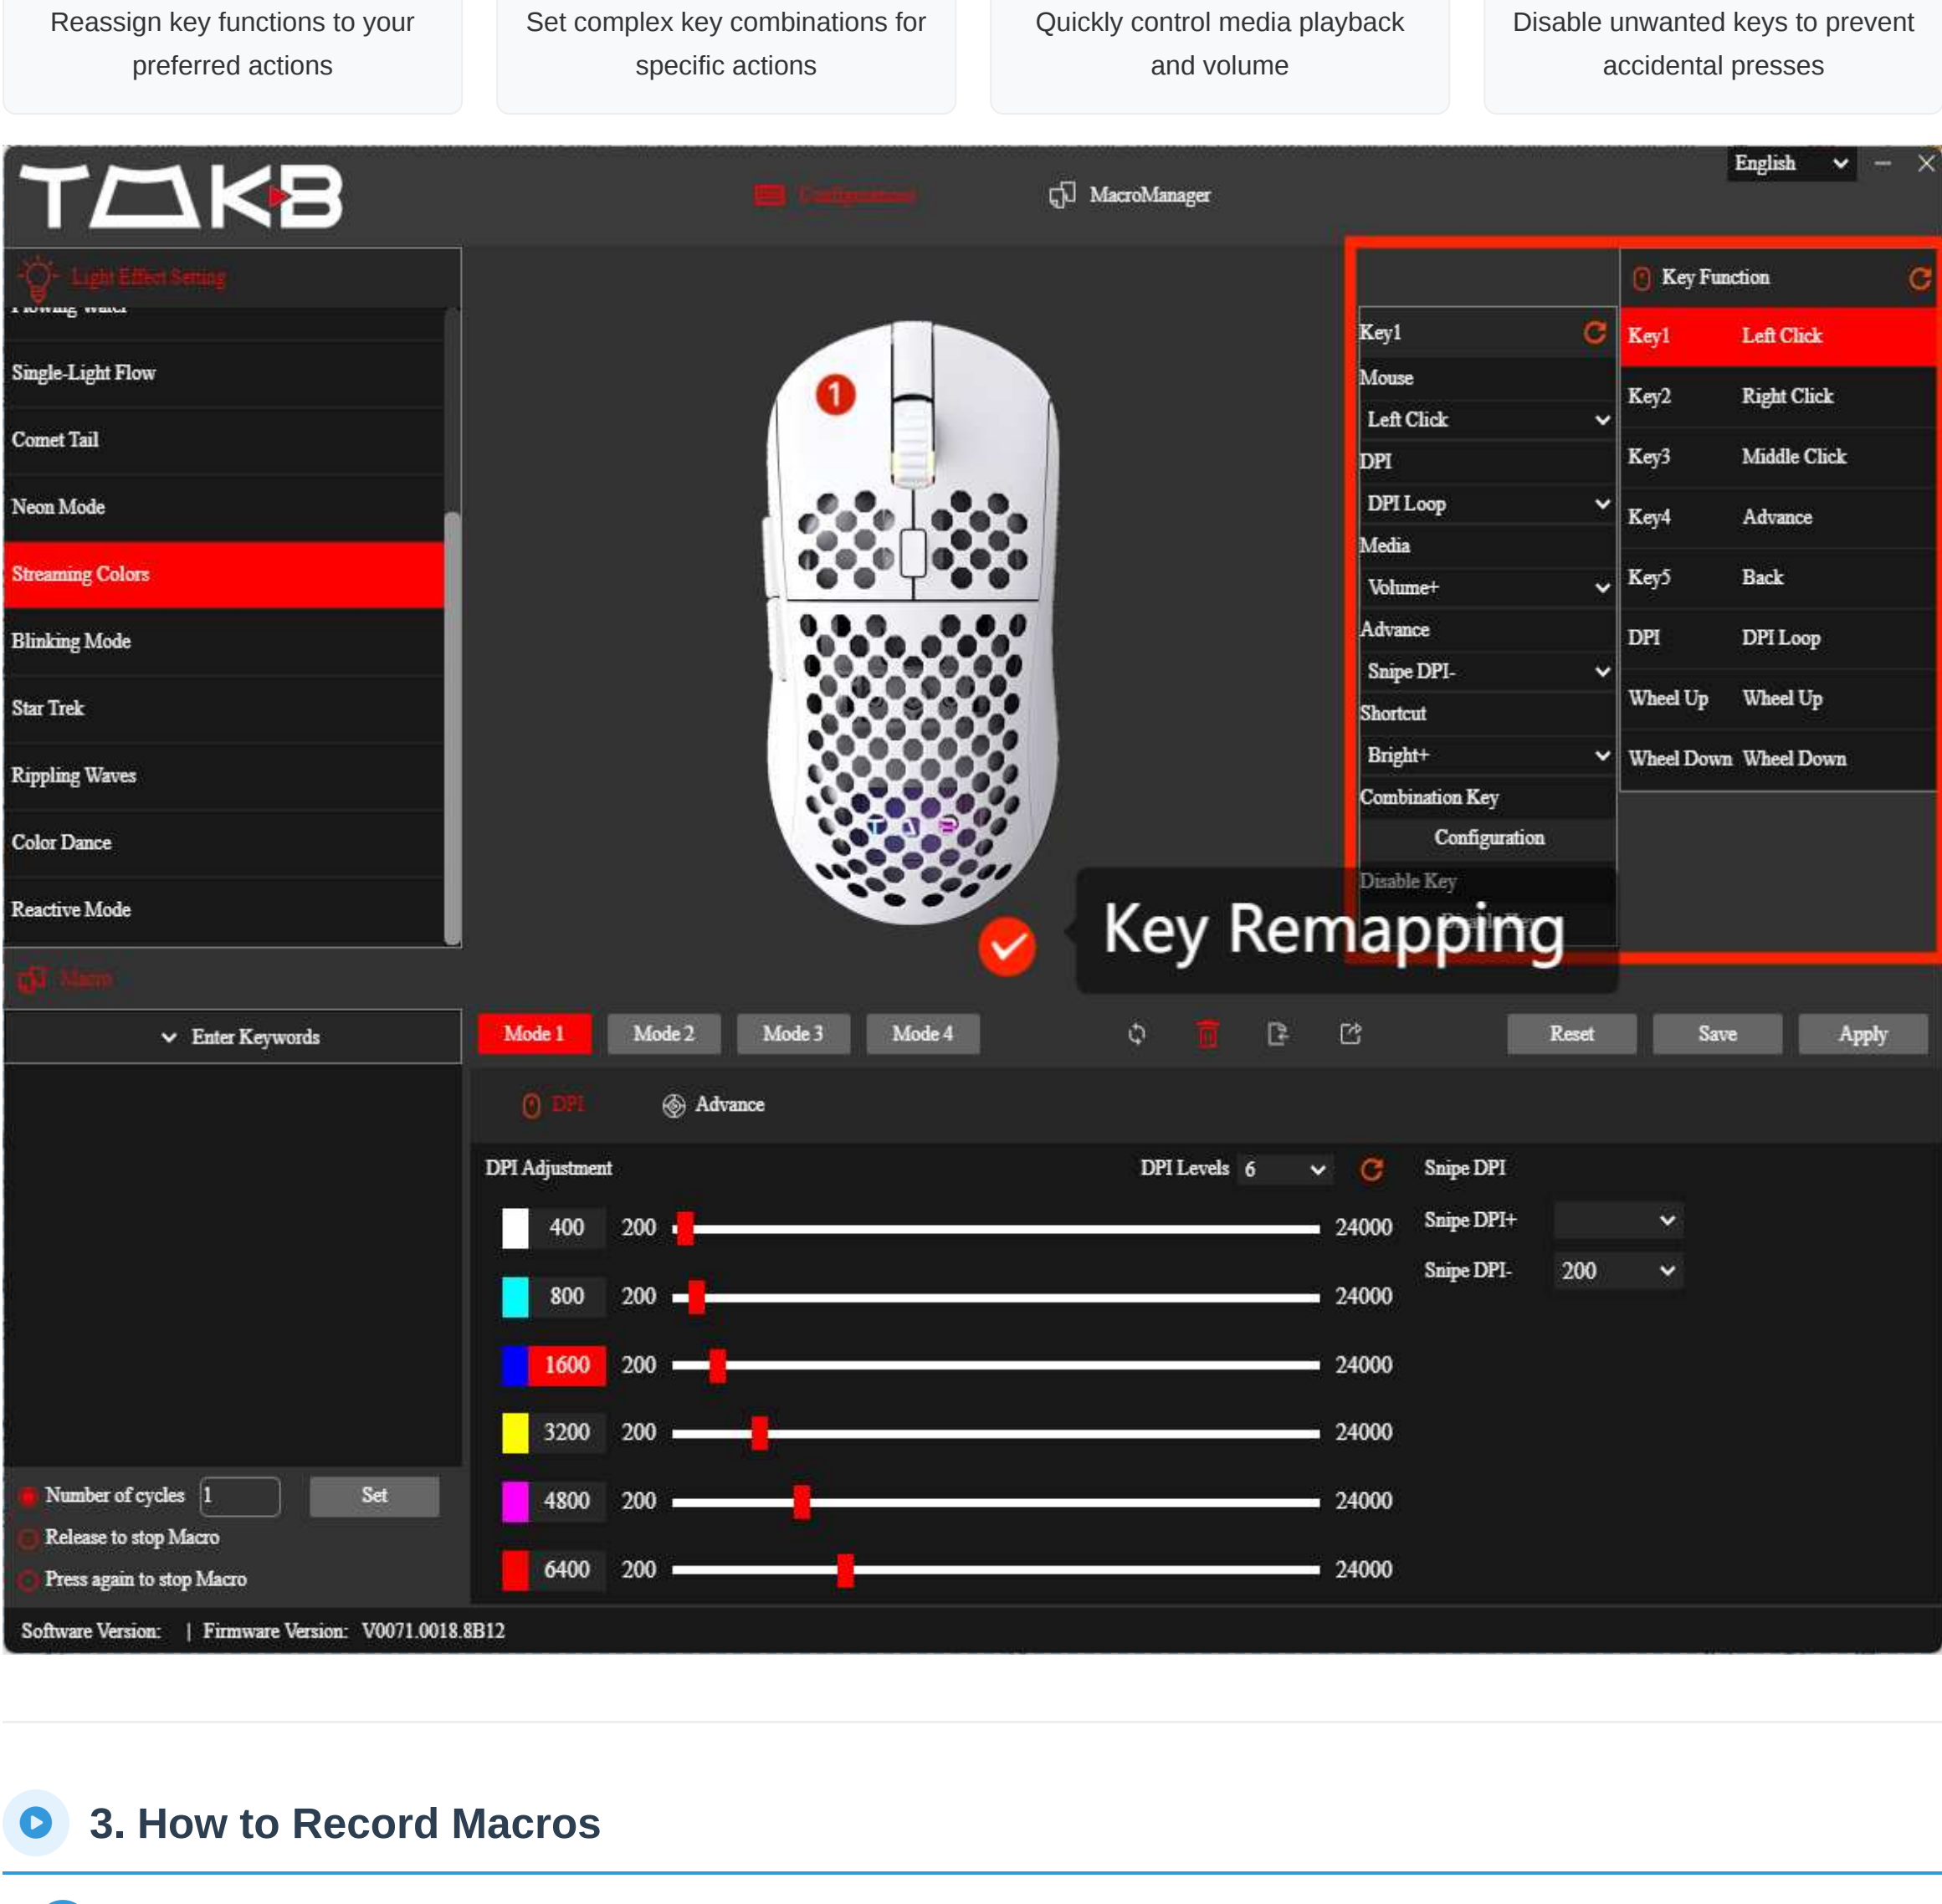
Reassign key functions to your preferred actions

Set complex key combinations for specific actions

Quickly control media playback and volume

Disable unwanted keys to prevent accidental presses

TAKB

Configuration

MacroManager

English

Light Effect Setting

Flowing Water

Single-Light Flow

Comet Tail

Neon Mode

Streaming Colors

Blinking Mode

Star Trek

Rippling Waves

Color Dance

Reactive Mode

Macro

Enter Keywords

Number of cycles 1 Set

Release to stop Macro

Press again to stop Macro

Key1

Mouse

Left Click

DPI

DPI Loop

Media

Volume+

Advance

Snipe DPI-

Shortcut

Bright+

Combination Key

Configuration

Disable Key

Key Function

| | |
|---|---|
| Key1 | Left Click |
| Key2 | Right Click |
| Key3 | Middle Click |
| Key4 | Advance |
| Key5 | Back |
| DPI | DPI Loop |
| Wheel Up | Wheel Up |
| Wheel Down | Wheel Down |

Key Remapping

Mode 1 Mode 2 Mode 3 Mode 4

Reset Save Apply

DPI Advance

DPI Adjustment

DPI Levels 6

Snipe DPI

Snipe DPI+

Snipe DPI- 200

| | | |
|---|---|---|
| 400 | 200 | 24000 |
| 800 | 200 | 24000 |
| 1600 | 200 | 24000 |
| 3200 | 200 | 24000 |
| 4800 | 200 | 24000 |
| 6400 | 200 | 24000 |

Software Version: | Firmware Version: V0071.0018.8B12

3. How to Record Macros